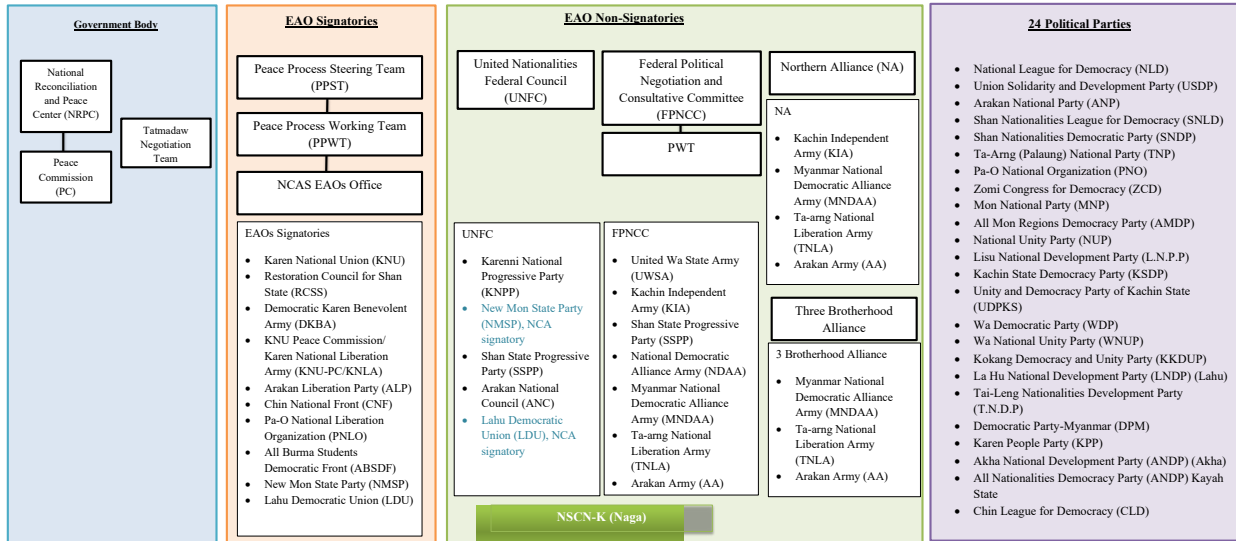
Government Body

National Reconciliation and Peace Center (NRPC)

Peace Commission (PC)

Tatmadaw Negotiation Team

EAO Signatories

Peace Process Steering Team (PPST)

Peace Process Working Team (PPWT)

NCAS EAOs Office

EAOs Signatories

- Karen National Union (KNU)
- Restoration Council for Shan State (RCSS)
- Democratic Karen Benevolent Army (DKBA)
- KNU Peace Commission/ Karen National Liberation Army (KNU-PC/KNLA)
- Arakan Liberation Party (ALP)
- Chin National Front (CNF)
- Pa-O National Liberation Organization (PNLO)
- All Burma Students Democratic Front (ABSDF)
- New Mon State Party (NMSP)
- Lahu Democratic Union (LDU)

EAO Non-Signatories

United Nationalities Federal Council (UNFC)

Federal Political Negotiation and Consultative Committee (FPNCC)

PWT

Northern Alliance (NA)

NA

- Kachin Independent Army (KIA)
- Myanmar National Democratic Alliance Army (MNDAA)
- Ta-arng National Liberation Army (TNLA)
- Arakan Army (AA)

UNFC

- Karenni National Progressive Party (KNPP)
- New Mon State Party (NMSP), NCA signatory
- Shan State Progressive Party (SSPP)
- Arakan National Council (ANC)
- Lahu Democratic Union (LDU), NCA signatory

FPNCC

- United Wa State Army (UWSA)
- Kachin Independent Army (KIA)
- Shan State Progressive Party (SSPP)
- National Democratic Alliance Army (NDAA)
- Myanmar National Democratic Alliance Army (MNDAA)
- Ta-arng National Liberation Army (TNLA)
- Arakan Army (AA)

Three Brotherhood Alliance

3 Brotherhood Alliance

- Myanmar National Democratic Alliance Army (MNDAA)
- Ta-arng National Liberation Army (TNLA)
- Arakan Army (AA)

NSCN-K (Naga)

24 Political Parties

- National League for Democracy (NLD)
- Union Solidarity and Development Party (USDP)
- Arakan National Party (ANP)
- Shan Nationalities League for Democracy (SNLD)
- Shan Nationalities Democratic Party (SNDP)
- Ta-Arng (Palaung) National Party (TNP)
- Pa-O National Organization (PNO)
- Zomi Congress for Democracy (ZCD)
- Mon National Party (MNP)
- All Mon Regions Democracy Party (AMDP)
- National Unity Party (NUP)
- Lisu National Development Party (L.N.P.P)
- Kachin State Democracy Party (KSDP)
- Unity and Democracy Party of Kachin State (UDPKS)
- Wa Democratic Party (WDP)
- Wa National Unity Party (WNUP)
- Kokang Democracy and Unity Party (KKDUP)
- La Hu National Development Party (LNDP) (Lahu)
- Tai-Leng Nationalities Development Party (T.N.D.P)
- Democratic Party-Myanmar (DPM)
- Karen People Party (KPP)
- Akha National Development Party (ANDP) (Akha)
- All Nationalities Democracy Party (ANDP) Kayah State
- Chin League for Democracy (CLD)